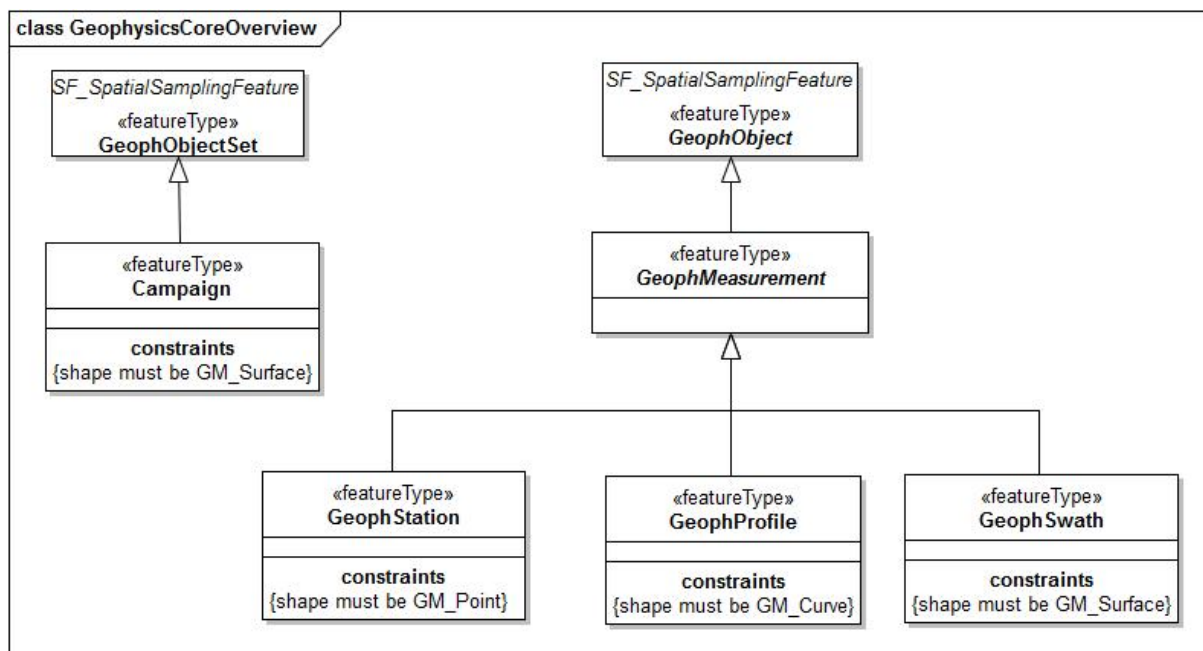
class GeophysicsCoreOverview

SF_SpatialSamplingFeature
«featureType»
GeophObjectSet

«featureType»
Campaign

constraints
{shape must be GM_Surface}

SF_SpatialSamplingFeature
«featureType»
GeophObject

«featureType»
GeophMeasurement

«featureType»
GeophStation

constraints
{shape must be GM_Point}

«featureType»
GeophProfile

constraints
{shape must be GM_Curve}

«featureType»
GeophSwath

constraints
{shape must be GM_Surface}